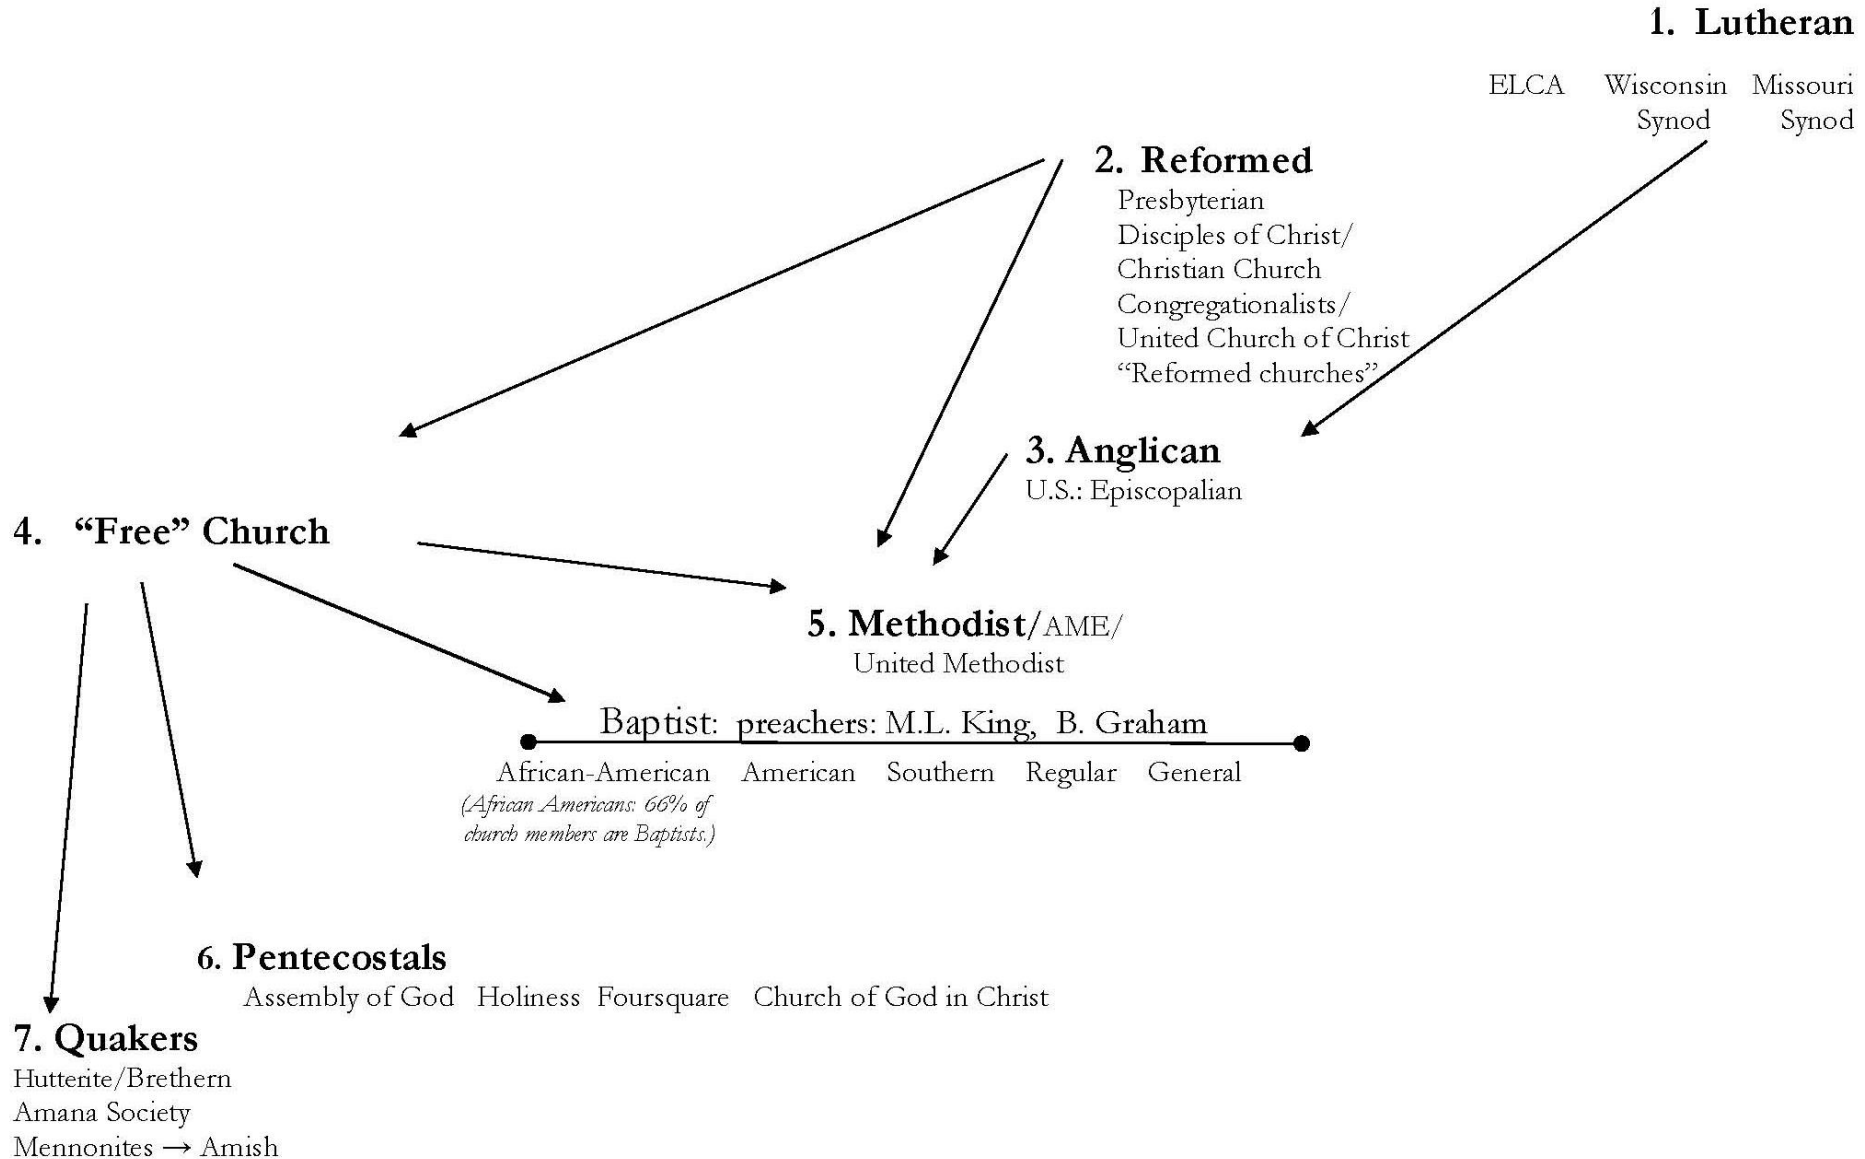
1. Lutheran

ELCA Wisconsin Synod Missouri Synod

2. Reformed
Presbyterian
Disciples of Christ/
Christian Church
Congregationalists/
United Church of Christ
"Reformed churches"

3. Anglican
U.S.: Episcopalian

4. "Free" Church

5. Methodist/AME/
United Methodist

Baptist: preachers: M.L. King, B. Graham

African-American American Southern Regular General

(African Americans: 66% of church members are Baptists.)

6. Pentecostals
Assembly of God Holiness Foursquare Church of God in Christ

7. Quakers
Hutterite/Brethern
Amana Society
Mennonites → Amish